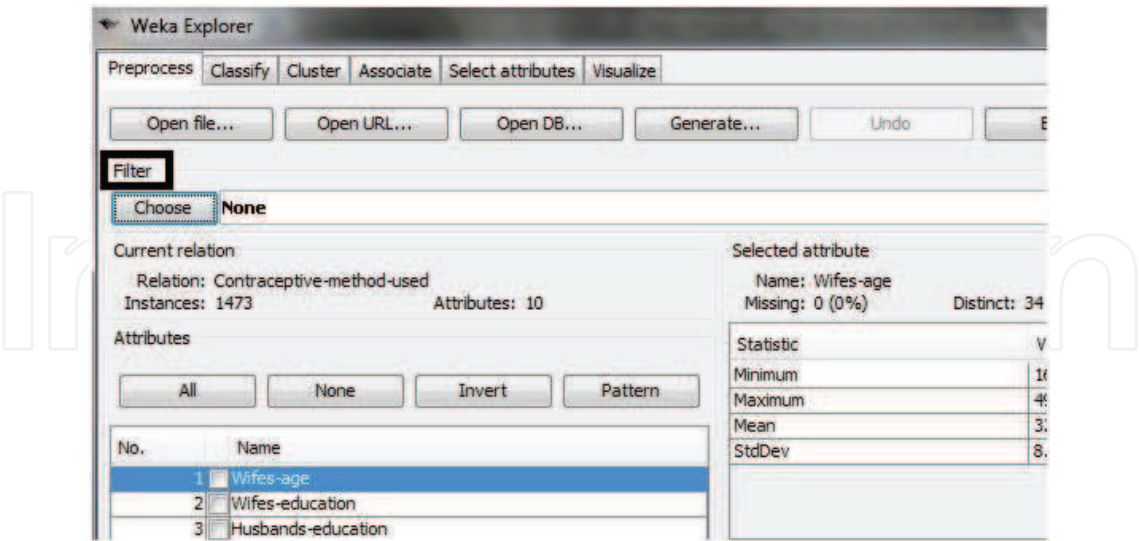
Weka Explorer

Preprocess | Classify | Cluster | Associate | Select attributes | Visualize

Open file... | Open URL... | Open DB... | Generate... | Undo | E

Filter

Choose | None

Current relation
Relation: Contraceptive-method-used
Instances: 1473 Attributes: 10

Attributes

All | None | Invert | Pattern

| No. | Name |
|---|---|
| 1 | Wifes-age |
| 2 | Wifes-education |
| 3 | Husbands-education |

Selected attribute
Name: Wifes-age
Missing: 0 (0%) Distinct: 34

| Statistic | V |
|---|---|
| Minimum | 1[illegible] |
| Maximum | 4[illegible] |
| Mean | 3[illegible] |
| StdDev | 8.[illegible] |